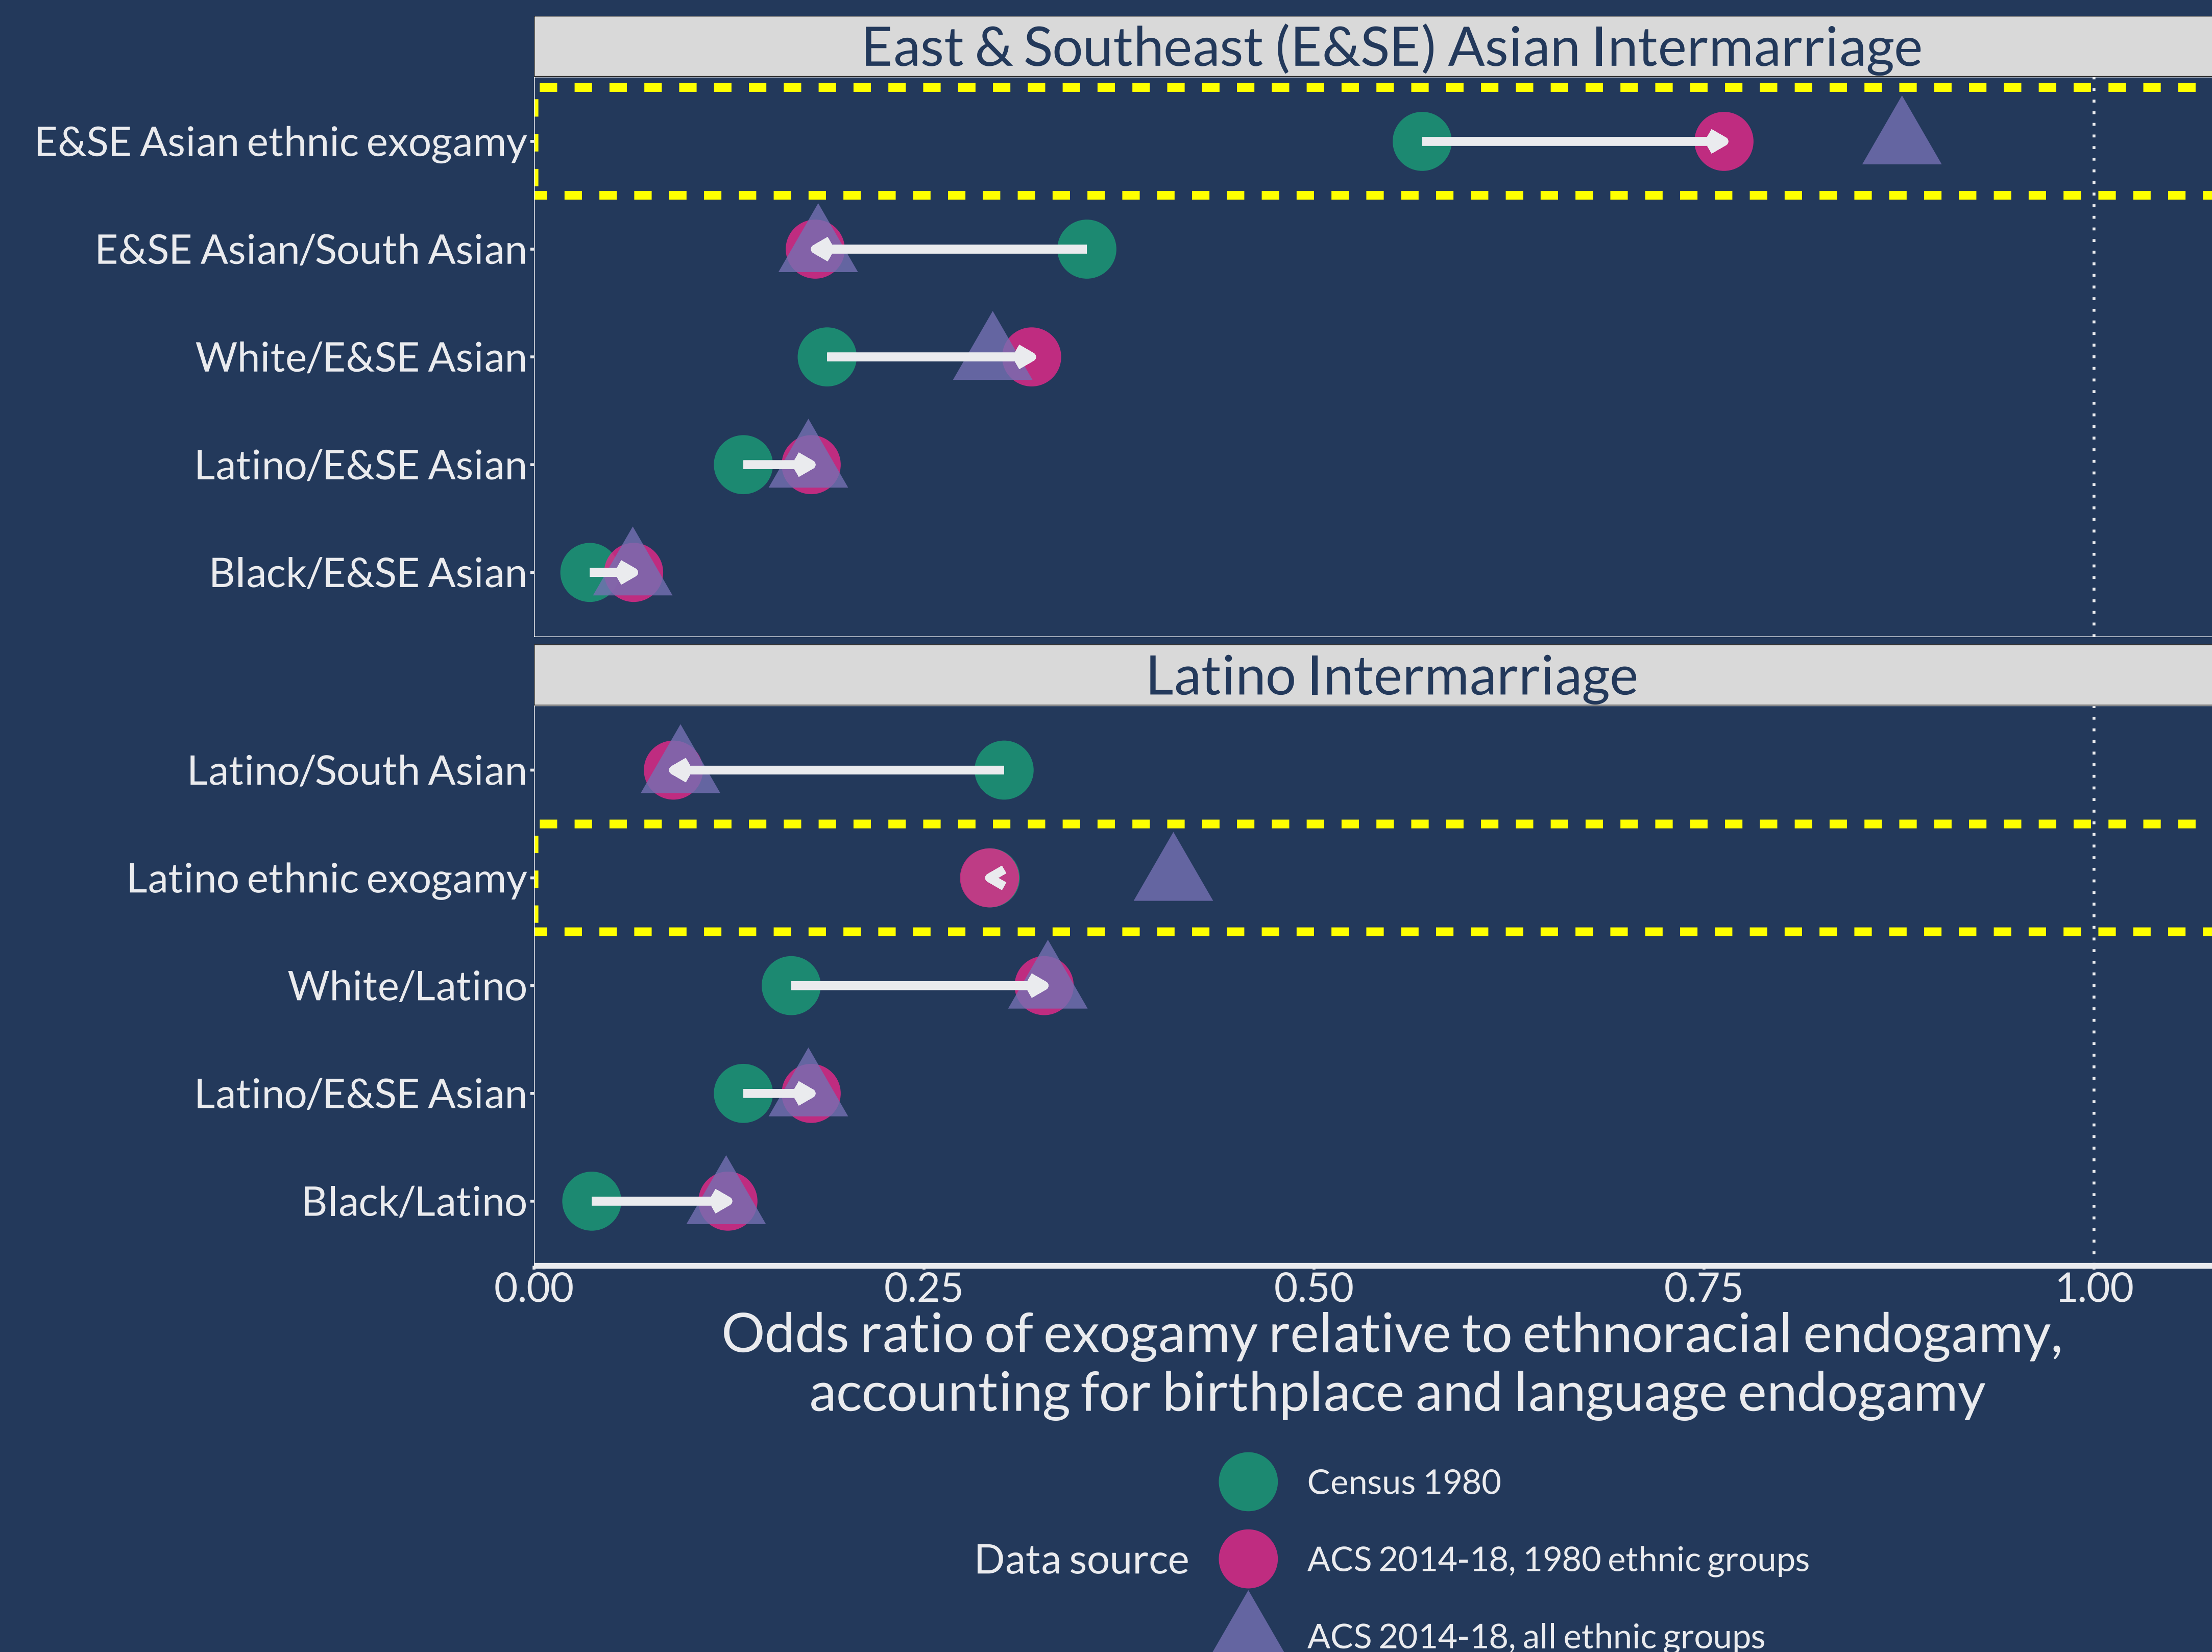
East & Southeast (E&SE) Asian Intermarriage

E&SE Asian ethnic exogamy
E&SE Asian/South Asian
White/E&SE Asian
Latino/E&SE Asian
Black/E&SE Asian

Latino Intermarriage

Latino/South Asian
Latino ethnic exogamy
White/Latino
Latino/E&SE Asian
Black/Latino

0.00 0.25 0.50 0.75 1.00

Odds ratio of exogamy relative to ethnoracial endogamy, accounting for birthplace and language endogamy

Data source
Census 1980
ACS 2014-18, 1980 ethnic groups
ACS 2014-18, all ethnic groups